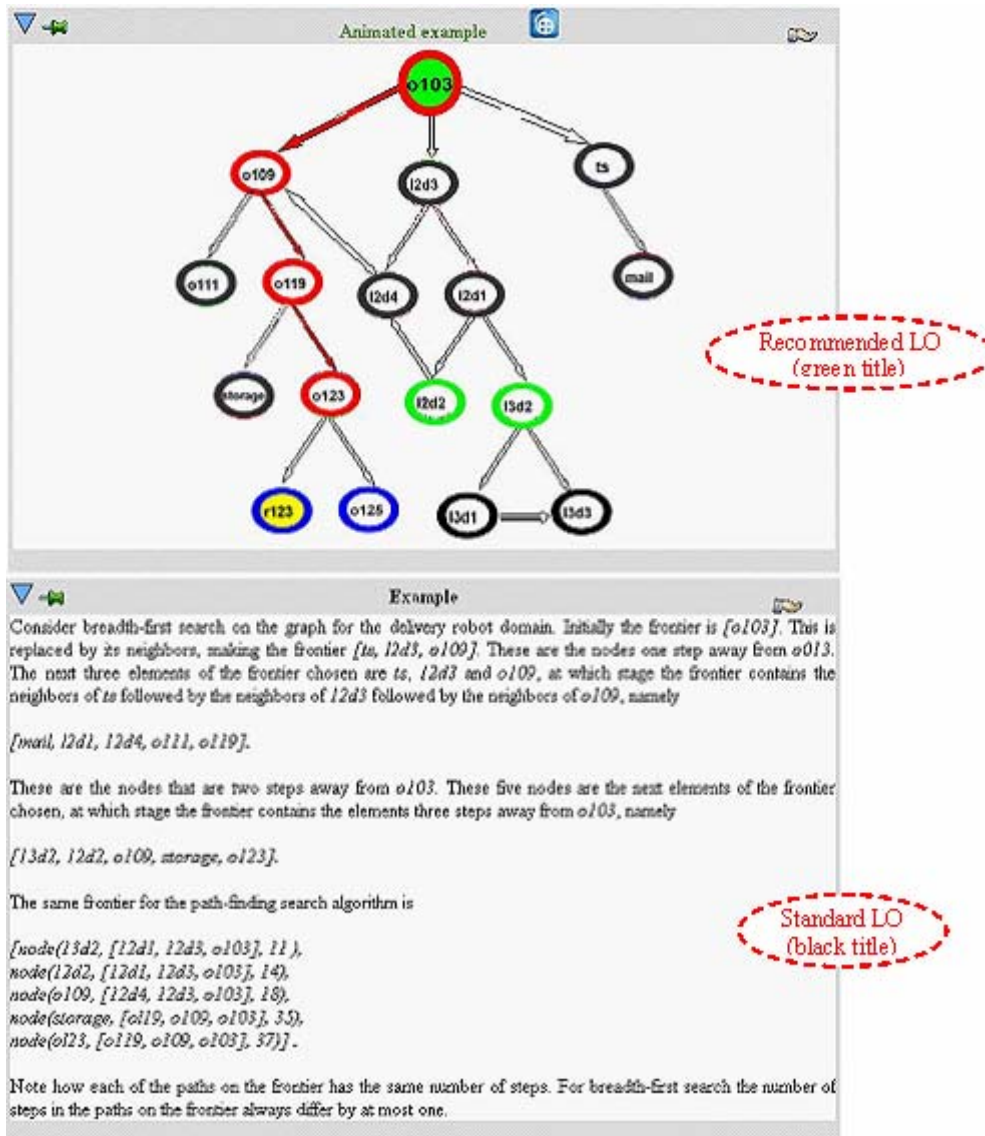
Animated example

o103

o109

l2d3

ts

o111

o119

l2d4

l2d1

mail

storage

o123

l2d2

l3d2

r123

o125

l3d1

l3d3

Recommended LO (green title)

Example

Consider breadth-first search on the graph for the delivery robot domain. Initially the frontier is *[o103]*. This is replaced by its neighbors, making the frontier *[ts, l2d3, o109]*. These are the nodes one step away from *o013*. The next three elements of the frontier chosen are *ts*, *12d3* and *o109*, at which stage the frontier contains the neighbors of *ts* followed by the neighbors of *12d3* followed by the neighbors of *o109*, namely

*[mail, l2d1, 12d4, o111, o119]*.

These are the nodes that are two steps away from *o103*. These five nodes are the next elements of the frontier chosen, at which stage the frontier contains the elements three steps away from *o103*, namely

*[13d2, 12d2, o109, storage, o123]*.

The same frontier for the path-finding search algorithm is

*[node(13d2, [12d1, 12d3, o103], 11 ), node(12d2, [12d1, 12d3, o103], 14), node(o109, [12d4, 12d3, o103], 18), node(storage, [ol19, o109, o103], 35), node(o123, [o119, o109, o103], 37)]* .

Standard LO (black title)

Note how each of the paths on the frontier has the same number of steps. For breadth-first search the number of steps in the paths on the frontier always differ by at most one.